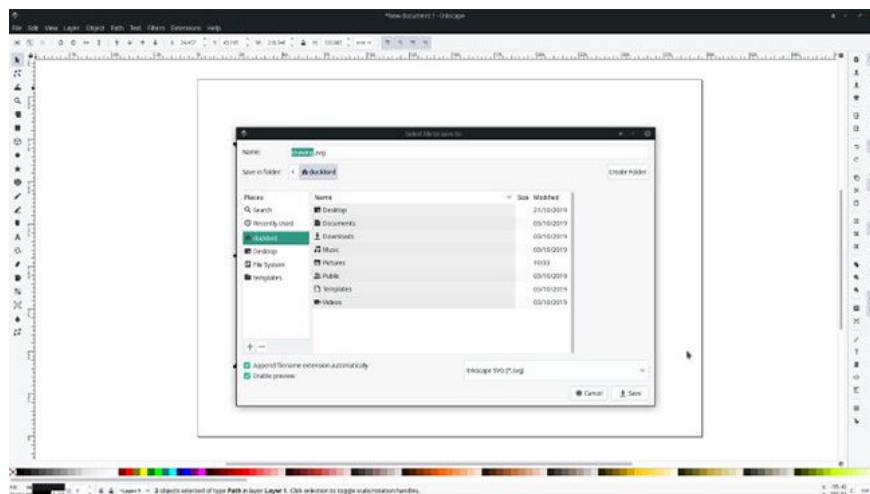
*New document 1 - Inkscape

File Edit View Layer Object Path Text Filters Extensions Help

Select file to save to

Name: drawing.svg

Save in folder: duckford

Create Folder

| Places | Name | Size | Modified |
|---|---|---|---|
| Search | Desktop | | 21/10/2019 |
| Recently Used | Documents | | 03/10/2019 |
| duckford | Downloads | | 03/10/2019 |
| Desktop | Music | | 03/10/2019 |
| File System | Pictures | | 10:33 |
| Templates | Public | | 03/10/2019 |
| | Templates | | 03/10/2019 |
| | Videos | | 03/10/2019 |

+ −

Append filename extension automatically

Enable preview

Inkscape SVG (*.svg)

Cancel

Save

Layer 1 2 objects selected of type Path in layer Layer 1. Click selection to toggle scale/rotation handles.